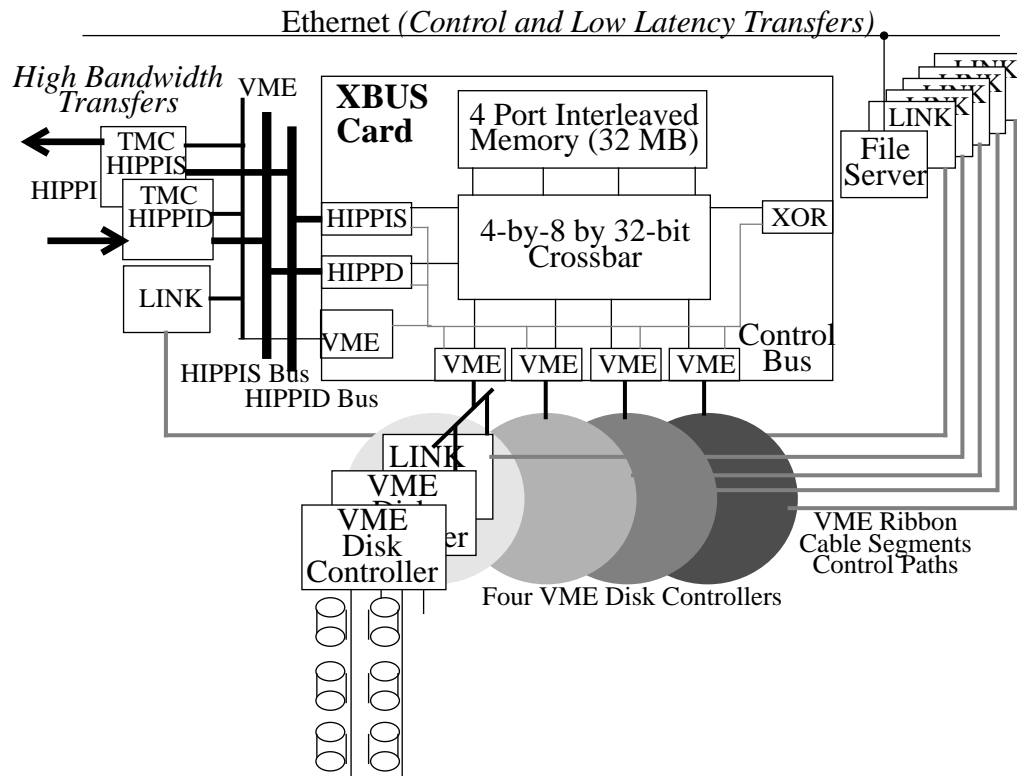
Ethernet *(Control and Low Latency Transfers)*

*High Bandwidth Transfers*

VME

XBUS Card

4 Port Interleaved Memory (32 MB)

LINK

LINK

File Server

TMC HIPPIS

HIPPI

TMC HIPPID

HIPPIS

4-by-8 by 32-bit Crossbar

XOR

HIPPD

LINK

VME

Control Bus

VME

VME

VME

VME

HIPPIS Bus

HIPPID Bus

LINK

VME Disk

VME Disk Controller

VME Ribbon Cable Segments Control Paths

Four VME Disk Controllers